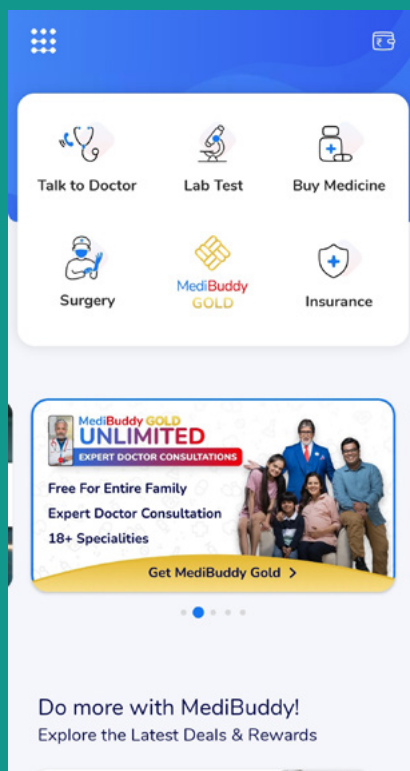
Talk to Doctor

Lab Test

Buy Medicine

Surgery

MediBuddy GOLD

Insurance

MediBuddy GOLD
UNLIMITED
EXPERT DOCTOR CONSULTATIONS

Free For Entire Family
Expert Doctor Consultation
18+ Specialities

Get MediBuddy Gold >

Do more with MediBuddy!
Explore the Latest Deals & Rewards